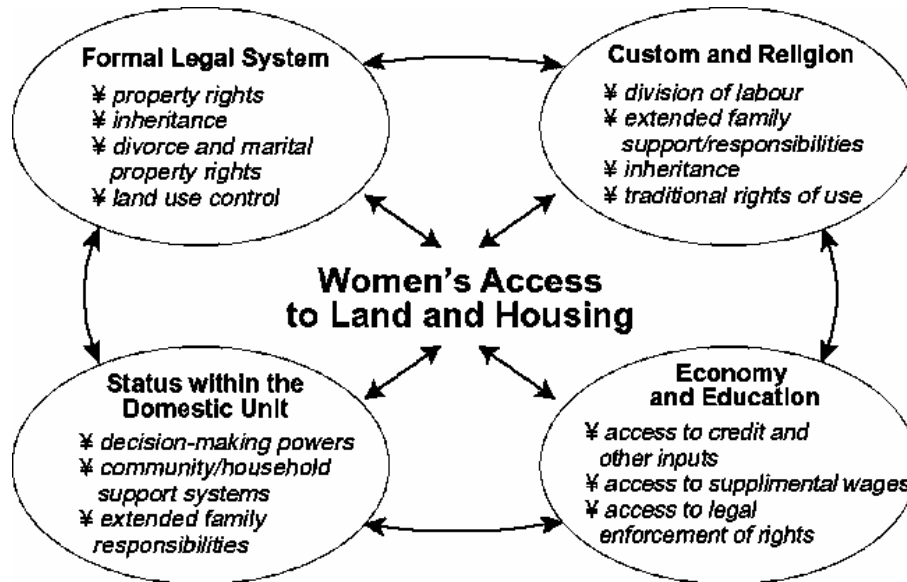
Formal Legal System
¥ property rights
¥ inheritance
¥ divorce and marital property rights
¥ land use control

Custom and Religion
¥ division of labour
¥ extended family support/responsibilities
¥ inheritance
¥ traditional rights of use

Women's Access to Land and Housing

Status within the Domestic Unit
¥ decision-making powers
¥ community/household support systems
¥ extended family responsibilities

Economy and Education
¥ access to credit and other inputs
¥ access to supplimental wages
¥ access to legal enforcement of rights